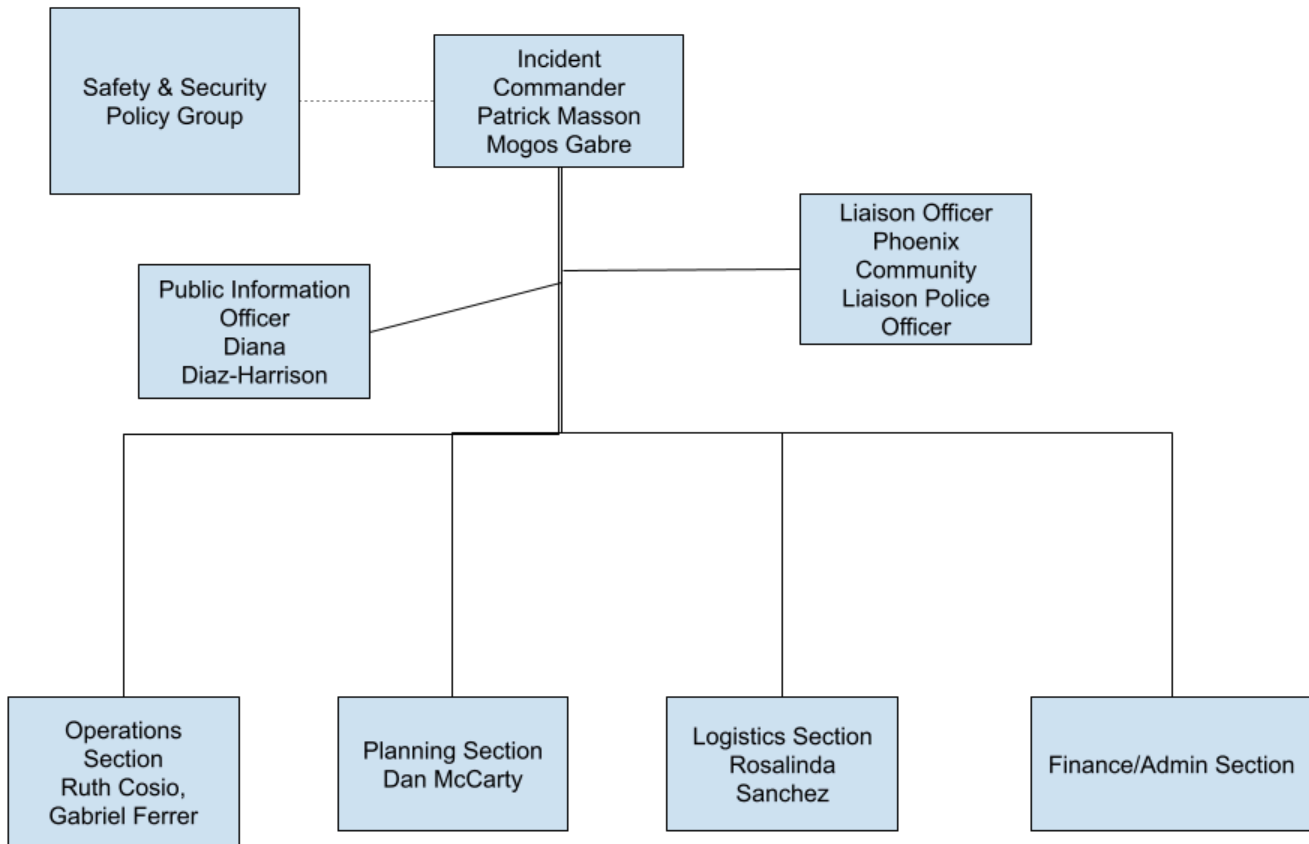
Safety & Security Policy Group

Incident Commander Patrick Masson Mogos Gabre

Liaison Officer Phoenix Community Liaison Police Officer

Public Information Officer Diana Diaz-Harrison

Operations Section Ruth Cosio, Gabriel Ferrer

Planning Section Dan McCarty

Logistics Section Rosalinda Sanchez

Finance/Admin Section